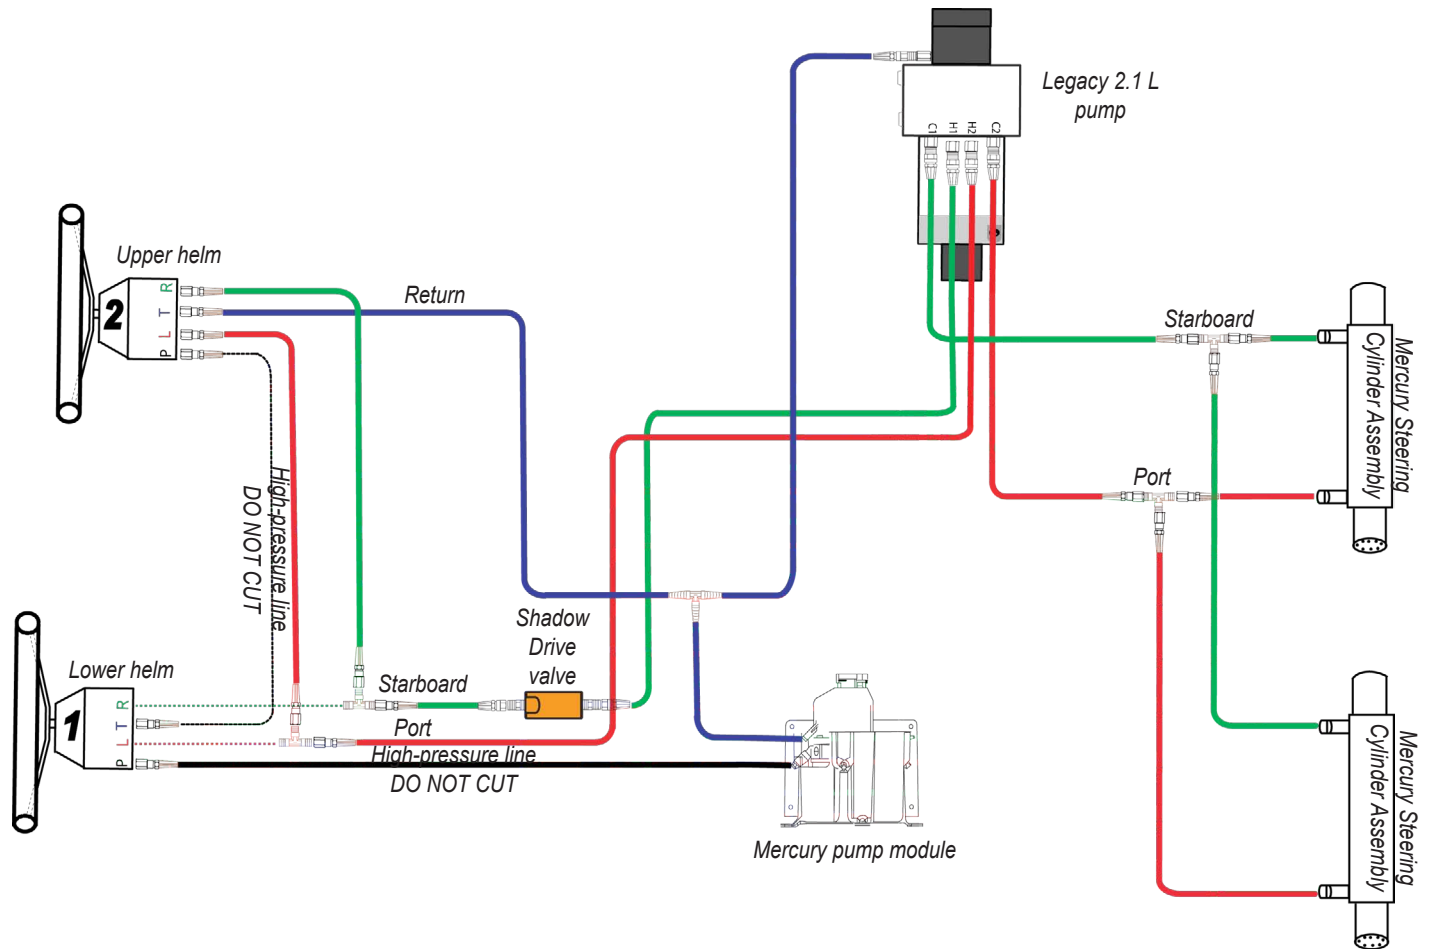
Legacy 2.1 L pump

C1 H1 H2 C2

Upper helm

2

R T L P

Return

Starboard

Mercury Steering Cylinder Assembly

High-pressure line DO NOT CUT

Port

Shadow Drive valve

Lower helm

1

R T L P

Starboard

Port

High-pressure line DO NOT CUT

Mercury pump module

Mercury Steering Cylinder Assembly